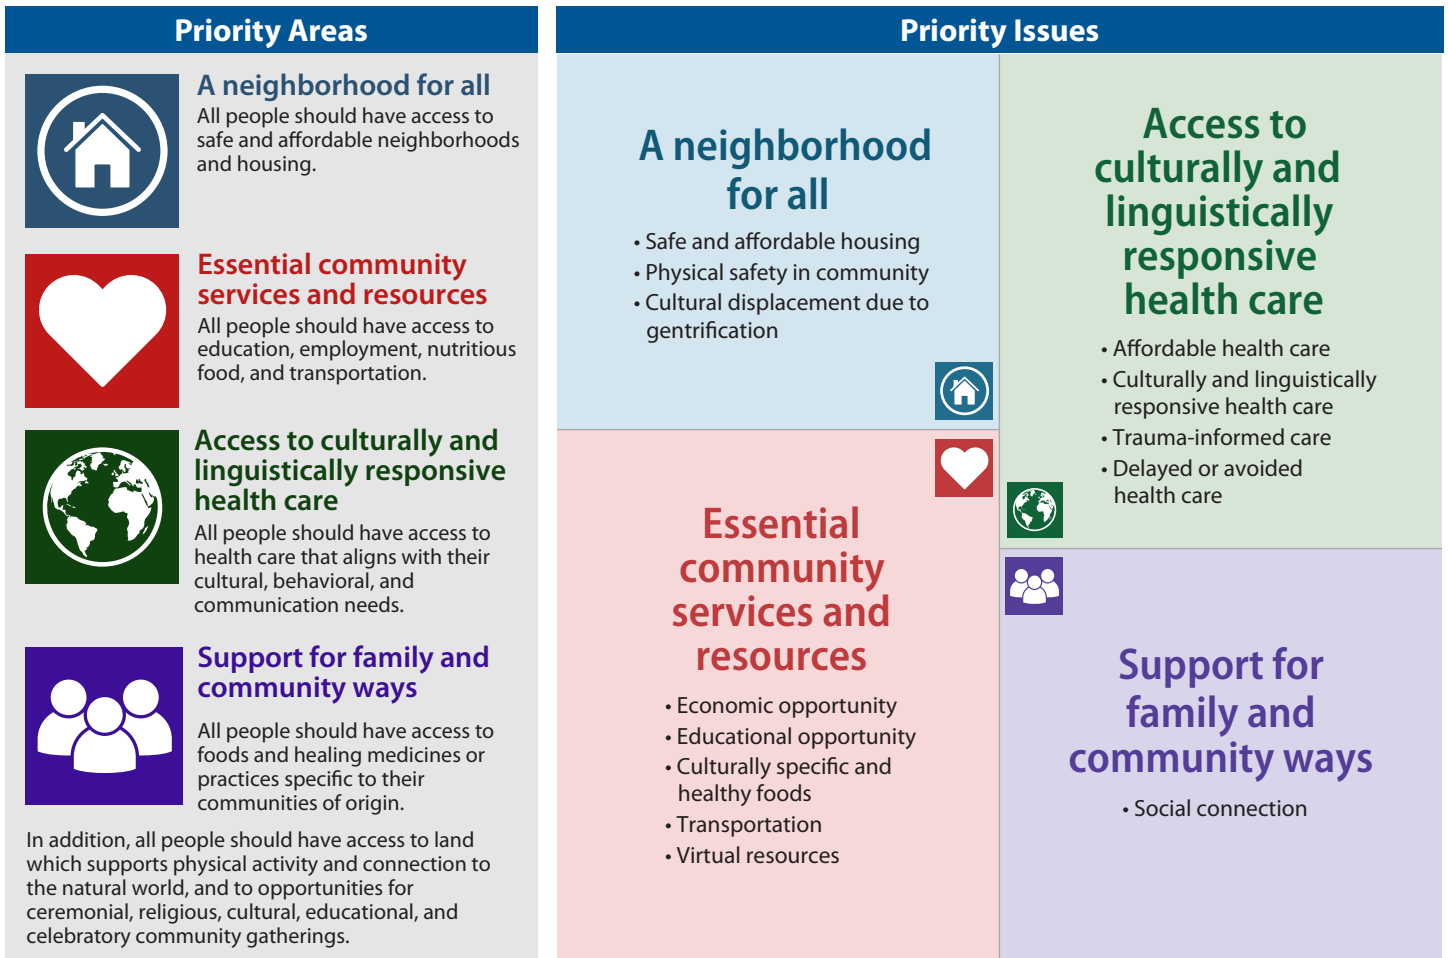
Priority Areas

A neighborhood for all
All people should have access to safe and affordable neighborhoods and housing.

Essential community services and resources
All people should have access to education, employment, nutritious food, and transportation.

Access to culturally and linguistically responsive health care
All people should have access to health care that aligns with their cultural, behavioral, and communication needs.

Support for family and community ways
All people should have access to foods and healing medicines or practices specific to their communities of origin.

In addition, all people should have access to land which supports physical activity and connection to the natural world, and to opportunities for ceremonial, religious, cultural, educational, and celebratory community gatherings.

Priority Issues

A neighborhood for all
• Safe and affordable housing
• Physical safety in community
• Cultural displacement due to gentrification

Access to culturally and linguistically responsive health care
• Affordable health care
• Culturally and linguistically responsive health care
• Trauma-informed care
• Delayed or avoided health care

Essential community services and resources
• Economic opportunity
• Educational opportunity
• Culturally specific and healthy foods
• Transportation
• Virtual resources

Support for family and community ways
• Social connection